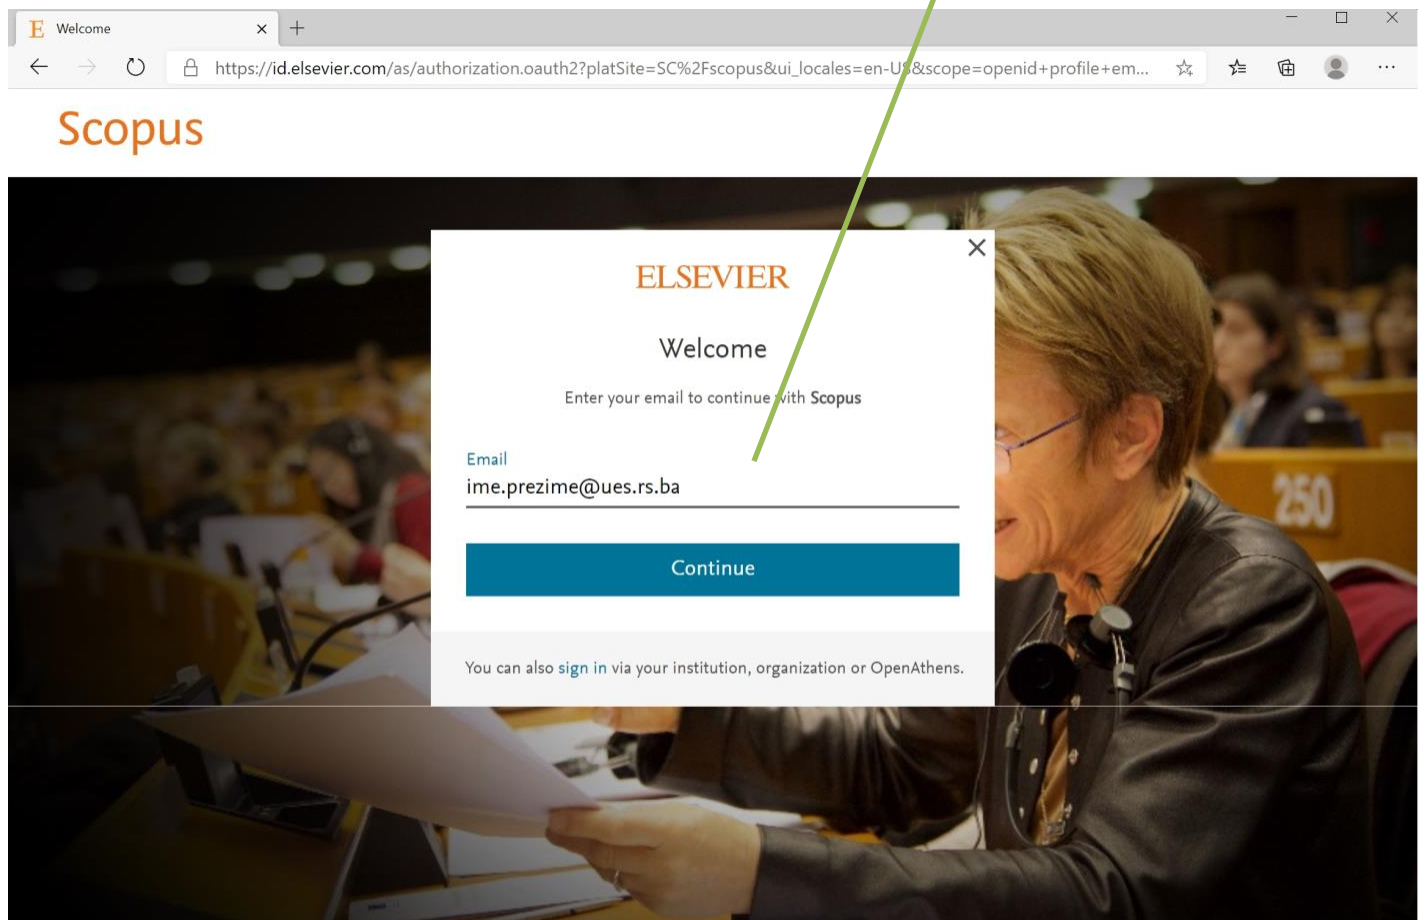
Welcome

https://id.elsevier.com/as/authorization.oauth2?platSite=SC%2Fscopus&ui_locales=en-US&scope=openid+profile+em...

Scopus

ELSEVIER

Welcome

Enter your email to continue with Scopus

Email
ime.prezime@ues.rs.ba

Continue

You can also sign in via your institution, organization or OpenAthens.

250